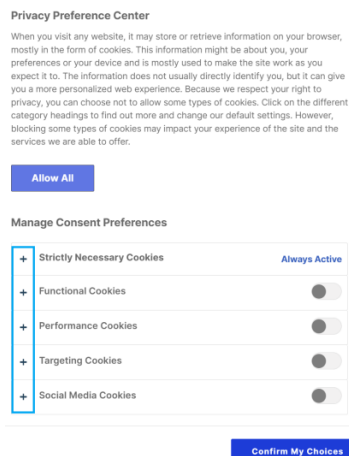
Privacy Preference Center

When you visit any website, it may store or retrieve information on your browser, mostly in the form of cookies. This information might be about you, your preferences or your device and is mostly used to make the site work as you expect it to. The information does not usually directly identify you, but it can give you a more personalized web experience. Because we respect your right to privacy, you can choose not to allow some types of cookies. Click on the different category headings to find out more and change our default settings. However, blocking some types of cookies may impact your experience of the site and the services we are able to offer.

Allow All

Manage Consent Preferences

+ Strictly Necessary Cookies Always Active

+ Functional Cookies

+ Performance Cookies

+ Targeting Cookies

+ Social Media Cookies

Confirm My Choices